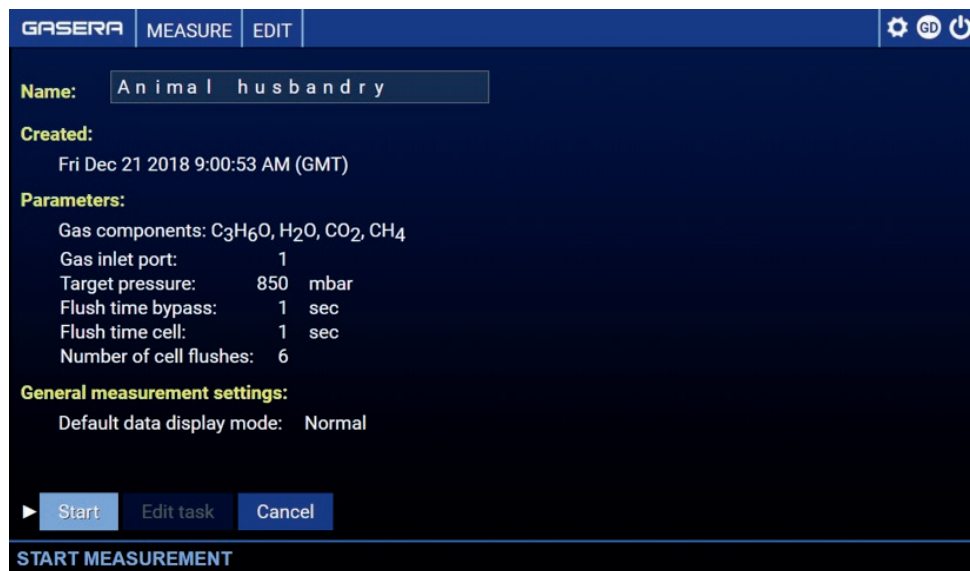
GASERA | MEASURE | EDIT

GD

Name: Animal husbandry

Created:

Fri Dec 21 2018 9:00:53 AM (GMT)

Parameters:

Gas components: $C_3H_6O$, $H_2O$, $CO_2$, $CH_4$

| | | |
|---|---|---|
| Gas inlet port: | 1 | |
| Target pressure: | 850 | mbar |
| Flush time bypass: | 1 | sec |
| Flush time cell: | 1 | sec |
| Number of cell flushes: | 6 | |

General measurement settings:

Default data display mode: Normal

Start | Edit task | Cancel

START MEASUREMENT